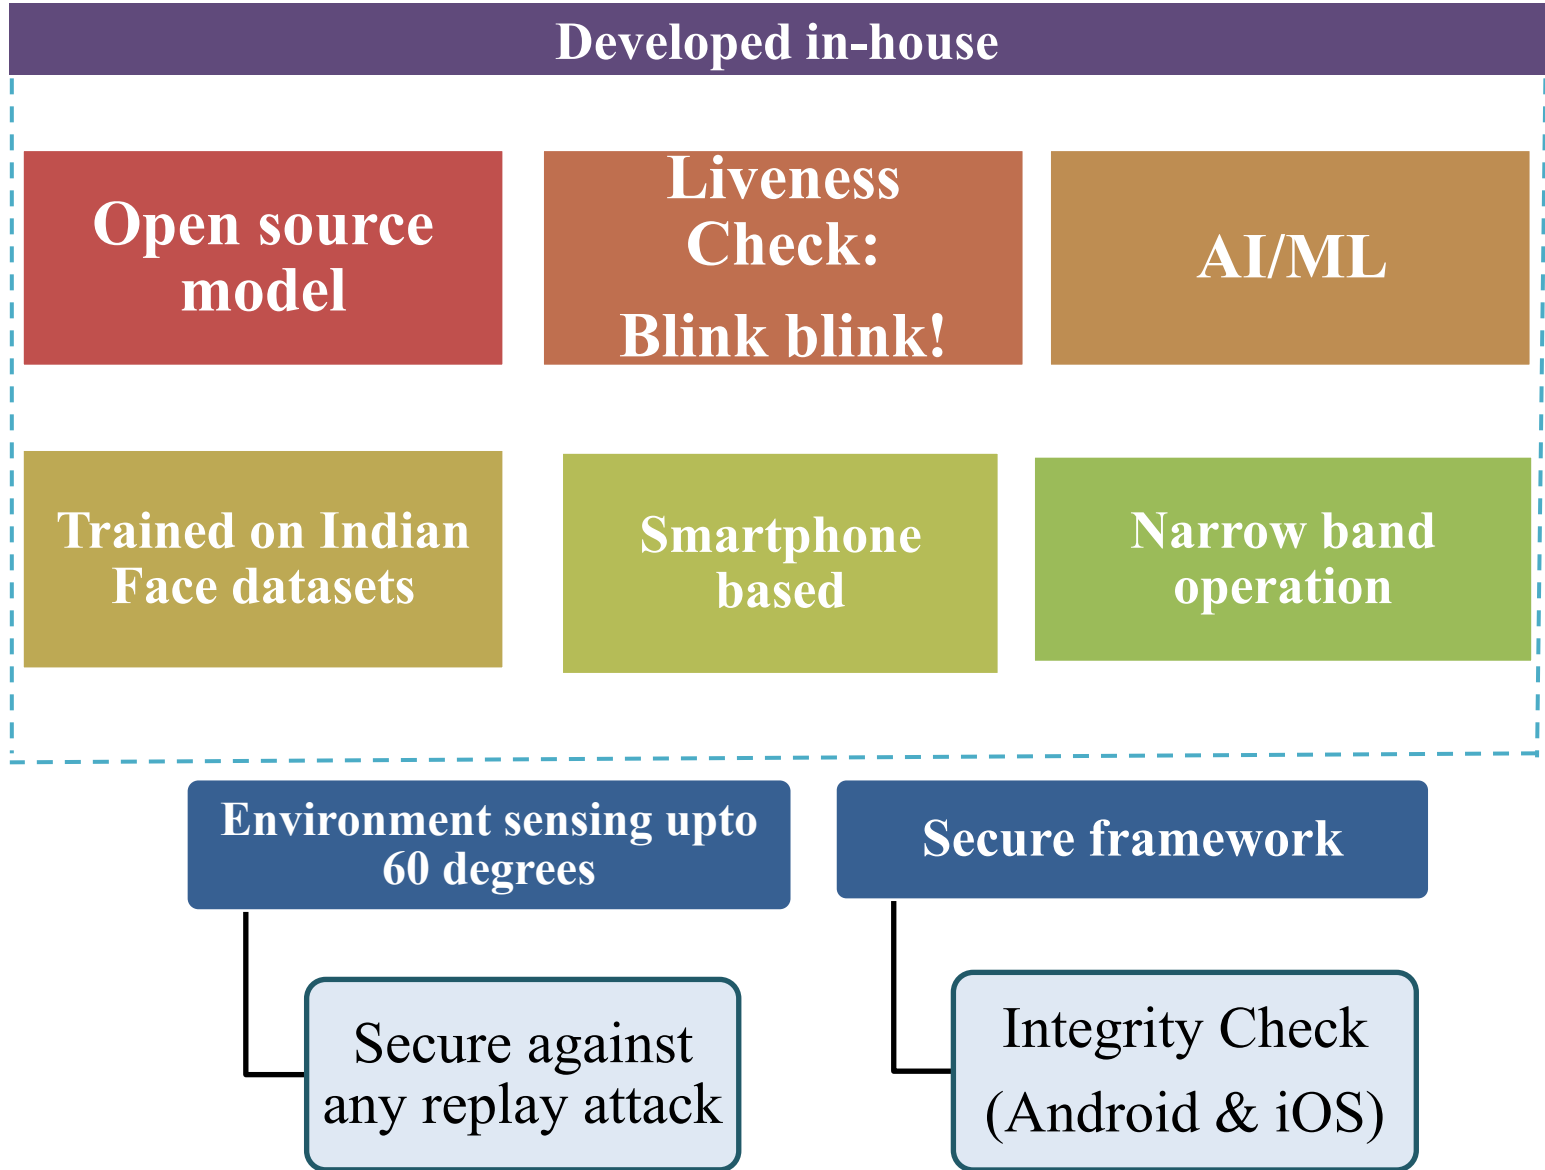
Developed in-house

Open source model

Liveness Check:
Blink blink!

AI/ML

Trained on Indian Face datasets

Smartphone based

Narrow band operation

Environment sensing upto 60 degrees

Secure framework

Secure against any replay attack

Integrity Check (Android & iOS)